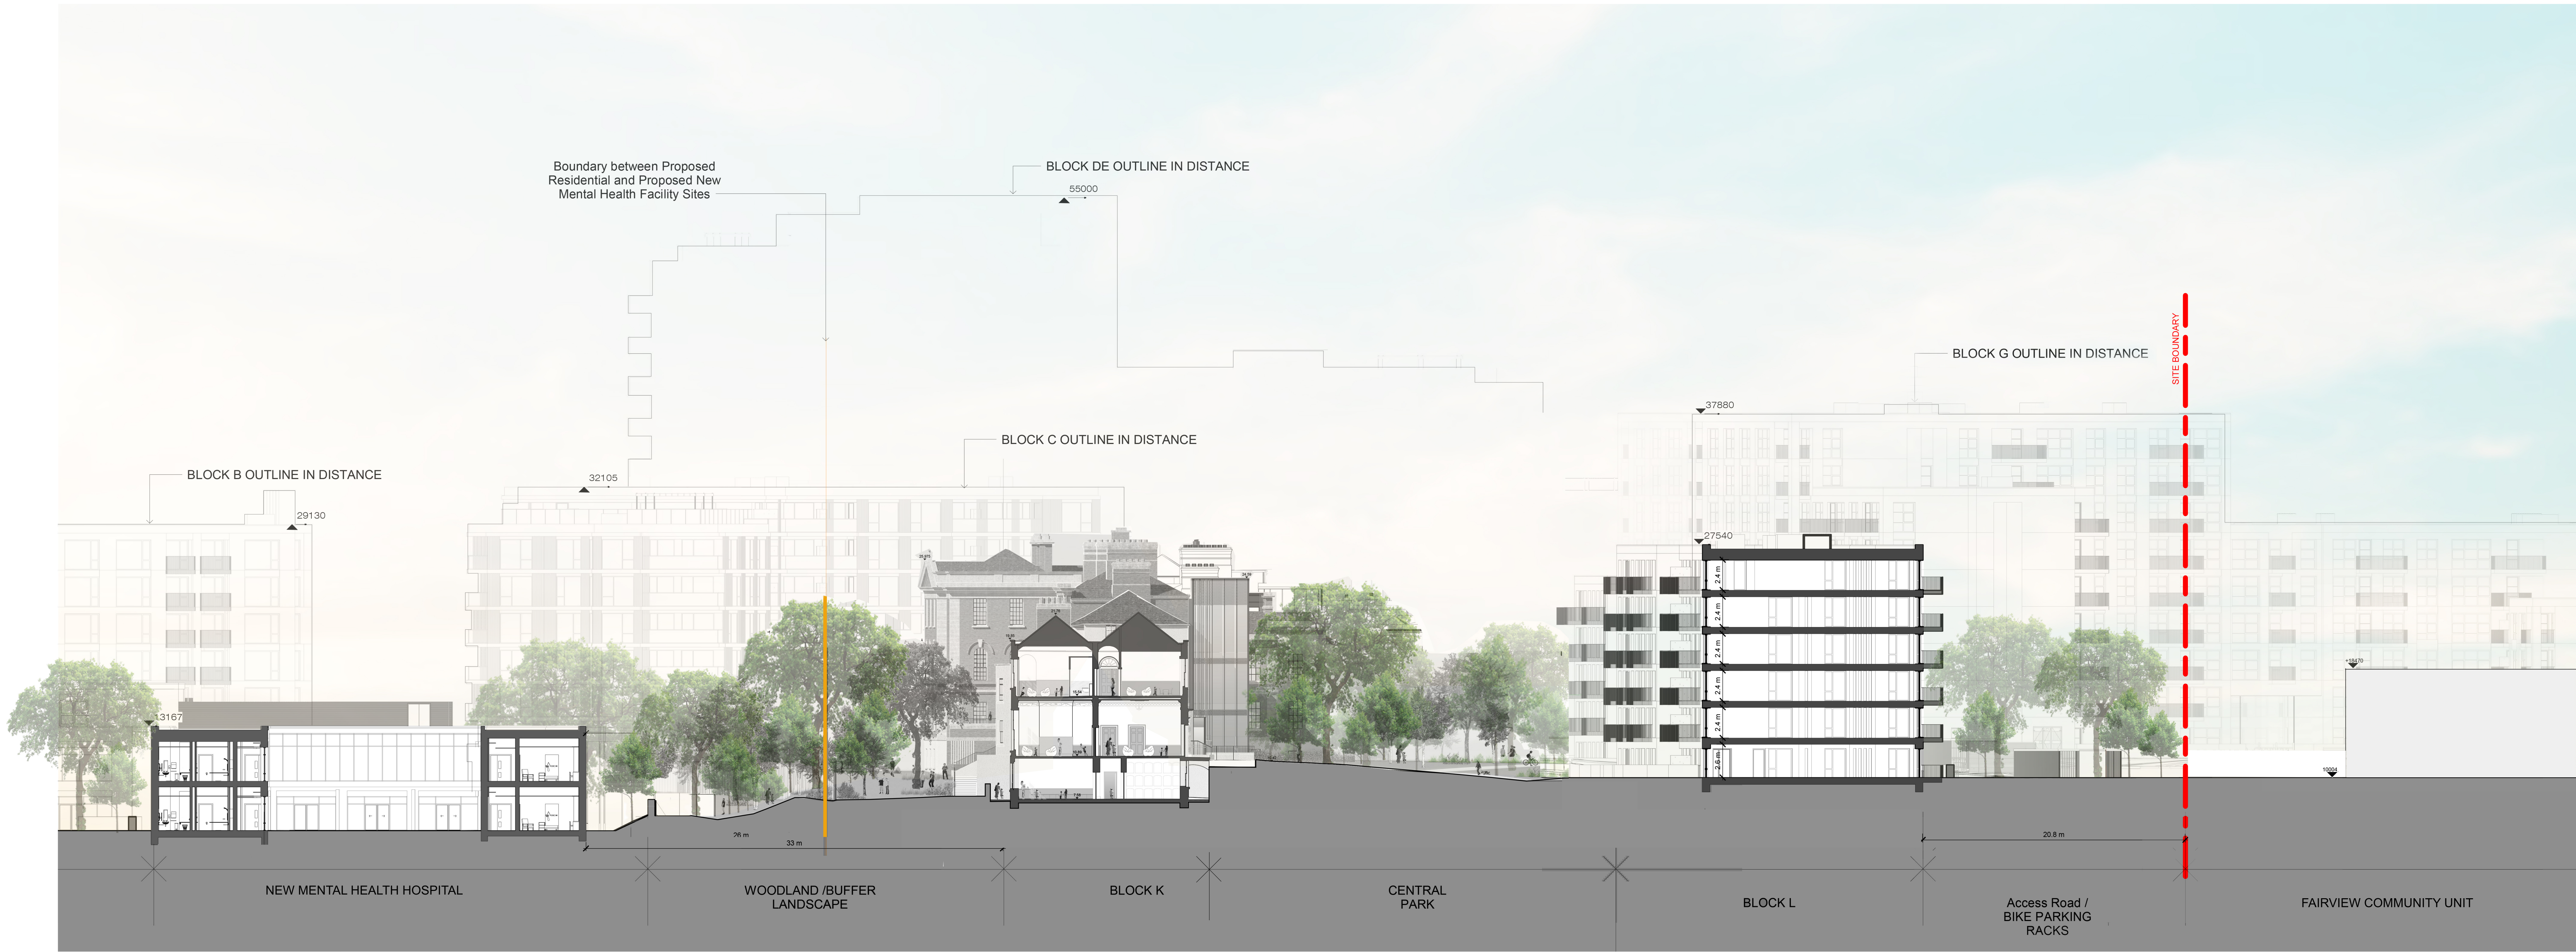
Boundary between Proposed Residential and Proposed New Mental Health Facility Sites

BLOCK DE OUTLINE IN DISTANCE

55000

BLOCK G OUTLINE IN DISTANCE

SITE BOUNDARY

37880

BLOCK C OUTLINE IN DISTANCE

BLOCK B OUTLINE IN DISTANCE

32105

29130

27540

2.4 m

2.4 m

2.4 m

2.4 m

2.4 m

2.6 m

13167

26 m

33 m

20.8 m

NEW MENTAL HEALTH HOSPITAL

WOODLAND /BUFFER LANDSCAPE

BLOCK K

CENTRAL PARK

BLOCK L

Access Road / BIKE PARKING RACKS

FAIRVIEW COMMUNITY UNIT